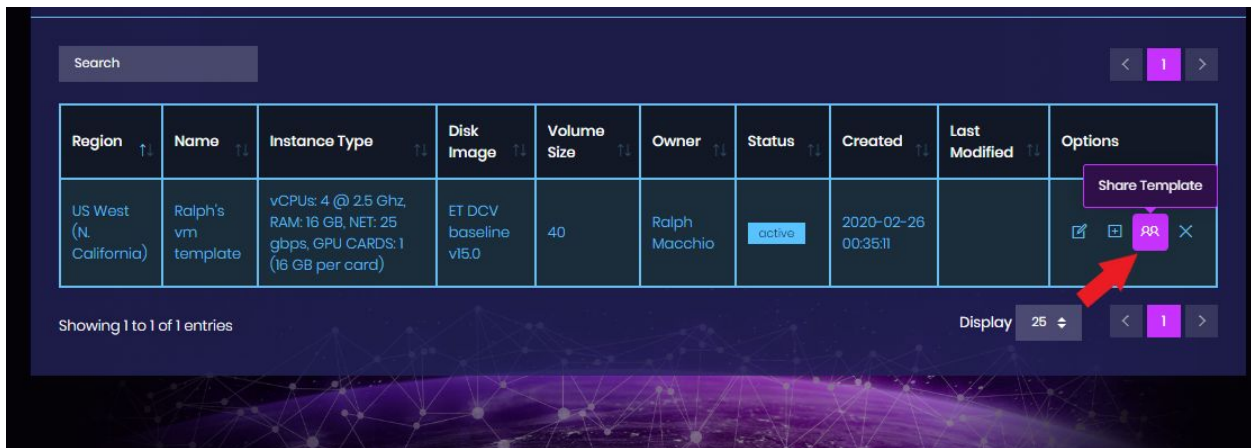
Search

1

| Region | Name | Instance Type | Disk Image | Volume Size | Owner | Status | Created | Last Modified | Options |
|---|---|---|---|---|---|---|---|---|---|
| US West (N. California) | Ralph's vm template | vCPUs: 4 @ 2.5 Ghz, RAM: 16 GB, NET: 25 gbps, GPU CARDS: 1 (16 GB per card) | ET DCV baseline v15.0 | 40 | Ralph Macchio | active | 2020-02-26 00:35:11 | | Share Template |

Showing 1 to 1 of 1 entries

Display 25

1